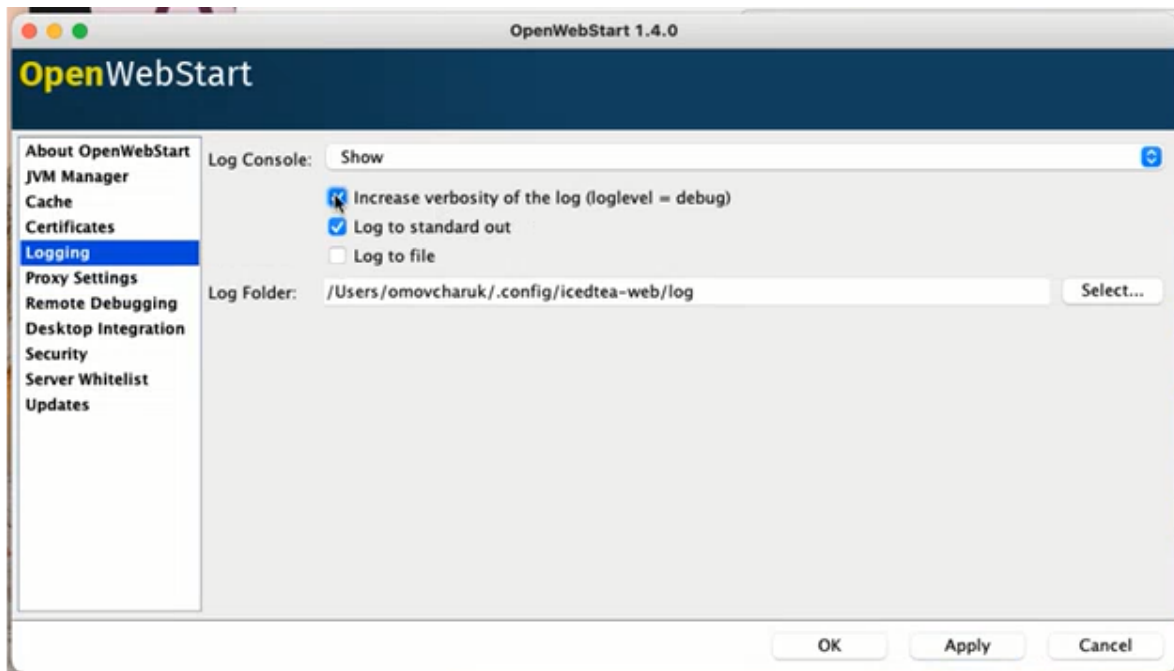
OpenWebStart 1.4.0

OpenWebStart

About OpenWebStart
JVM Manager
Cache
Certificates
Logging
Proxy Settings
Remote Debugging
Desktop Integration
Security
Server Whitelist
Updates

Log Console: Show

Increase verbosity of the log (loglevel = debug)
Log to standard out
Log to file

Log Folder: /Users/omovcharuk/.config/icedtea-web/log
Select...

OK
Apply
Cancel